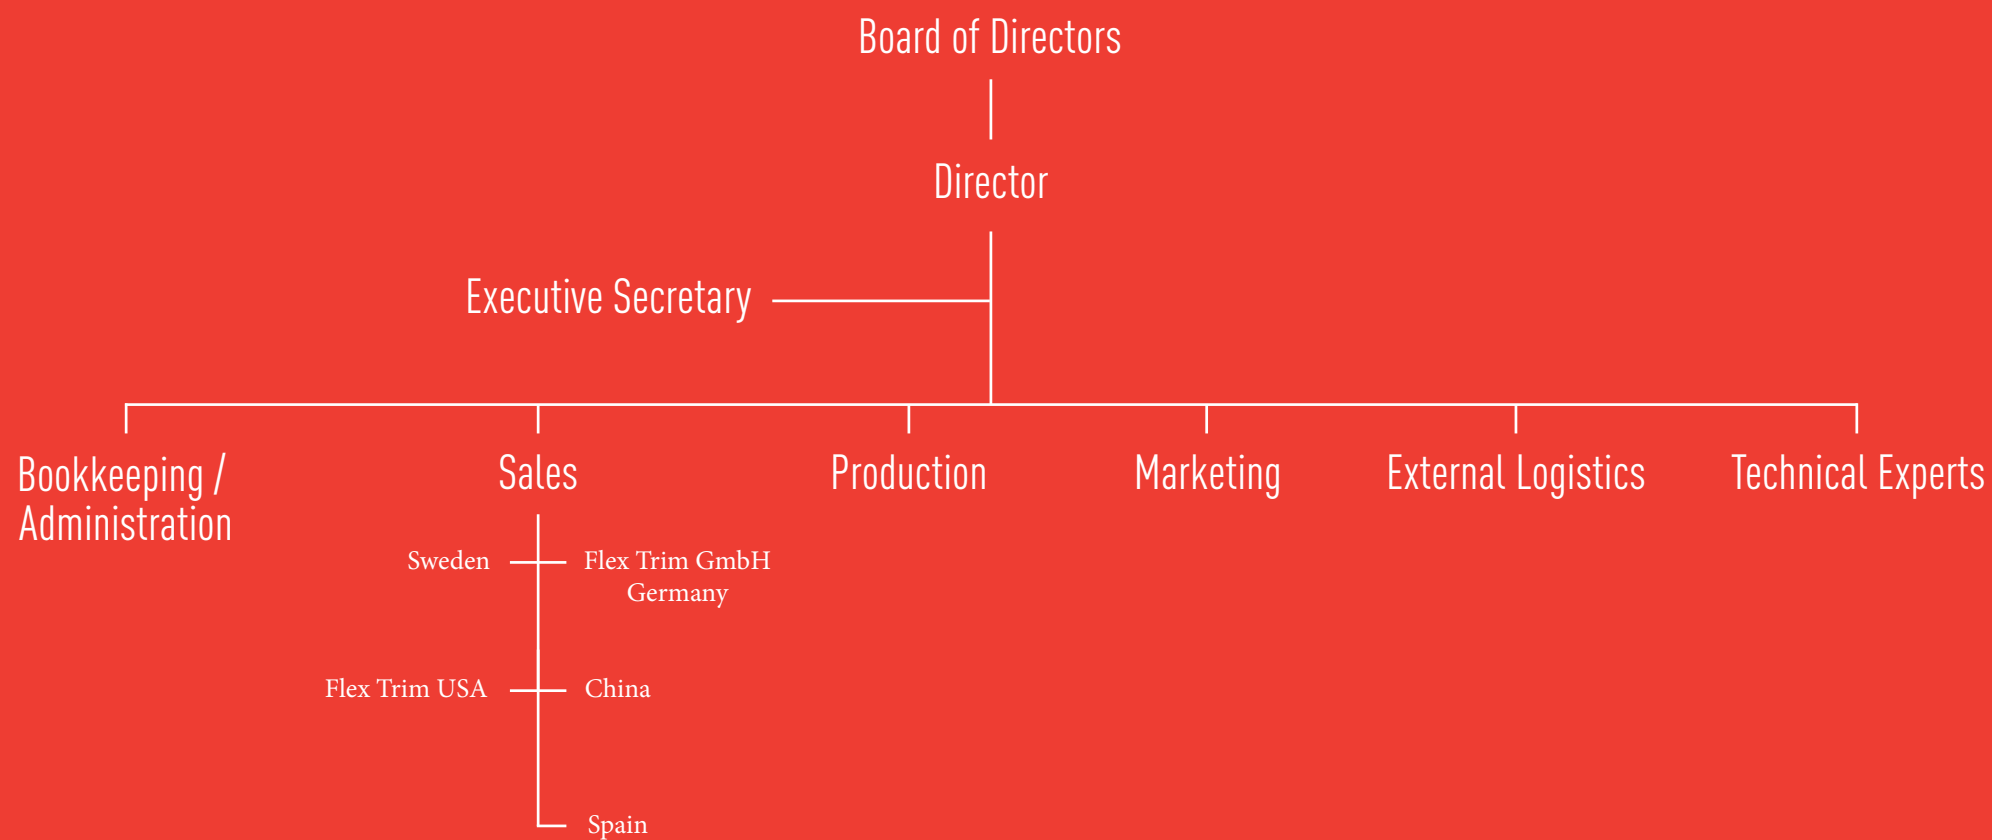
Board of Directors

Director

Executive Secretary

Bookkeeping / Administration

Sales

Sweden

Flex Trim GmbH Germany

Flex Trim USA

China

Spain

Production

Marketing

External Logistics

Technical Experts